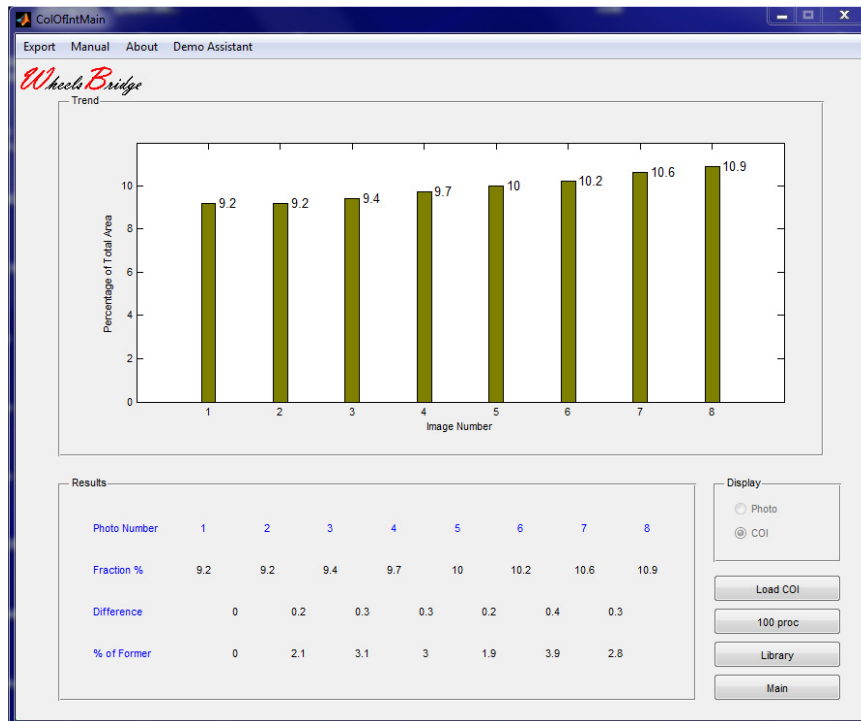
ColOfIntMain

Export Manual About Demo Assistant

WheelsBridge

Trend

Percentage of Total Area

0
2
4
6
8
10

9.2 9.2 9.4 9.7 10 10.2 10.6 10.9

1 2 3 4 5 6 7 8
Image Number

Results

| Photo Number | 1 | 2 | 3 | 4 | 5 | 6 | 7 | 8 |
|---|---|---|---|---|---|---|---|---|
| Fraction % | 9.2 | 9.2 | 9.4 | 9.7 | 10 | 10.2 | 10.6 | 10.9 |
| Difference | | 0 | 0.2 | 0.3 | 0.3 | 0.2 | 0.4 | 0.3 |
| % of Former | | 0 | 2.1 | 3.1 | 3 | 1.9 | 3.9 | 2.8 |

Display
Photo
COI

Load COI
100 proc
Library
Main